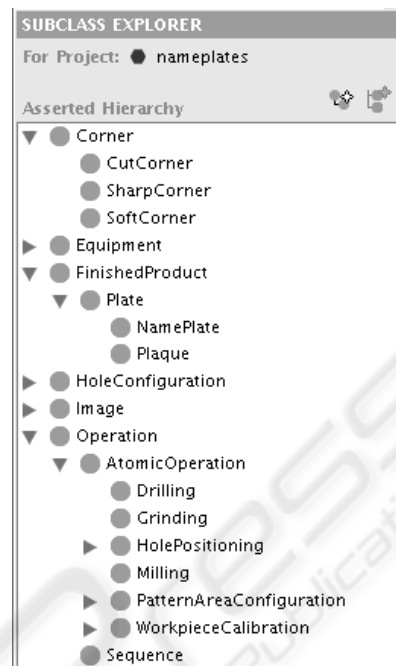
SUBCLASS EXPLORER
For Project: nameplates
Asserted Hierarchy
Corner
CutCorner
SharpCorner
SoftCorner
Equipment
FinishedProduct
Plate
NamePlate
Plaque
HoleConfiguration
Image
Operation
AtomicOperation
Drilling
Grinding
HolePositioning
Milling
PatternAreaConfiguration
WorkpieceCalibration
Sequence